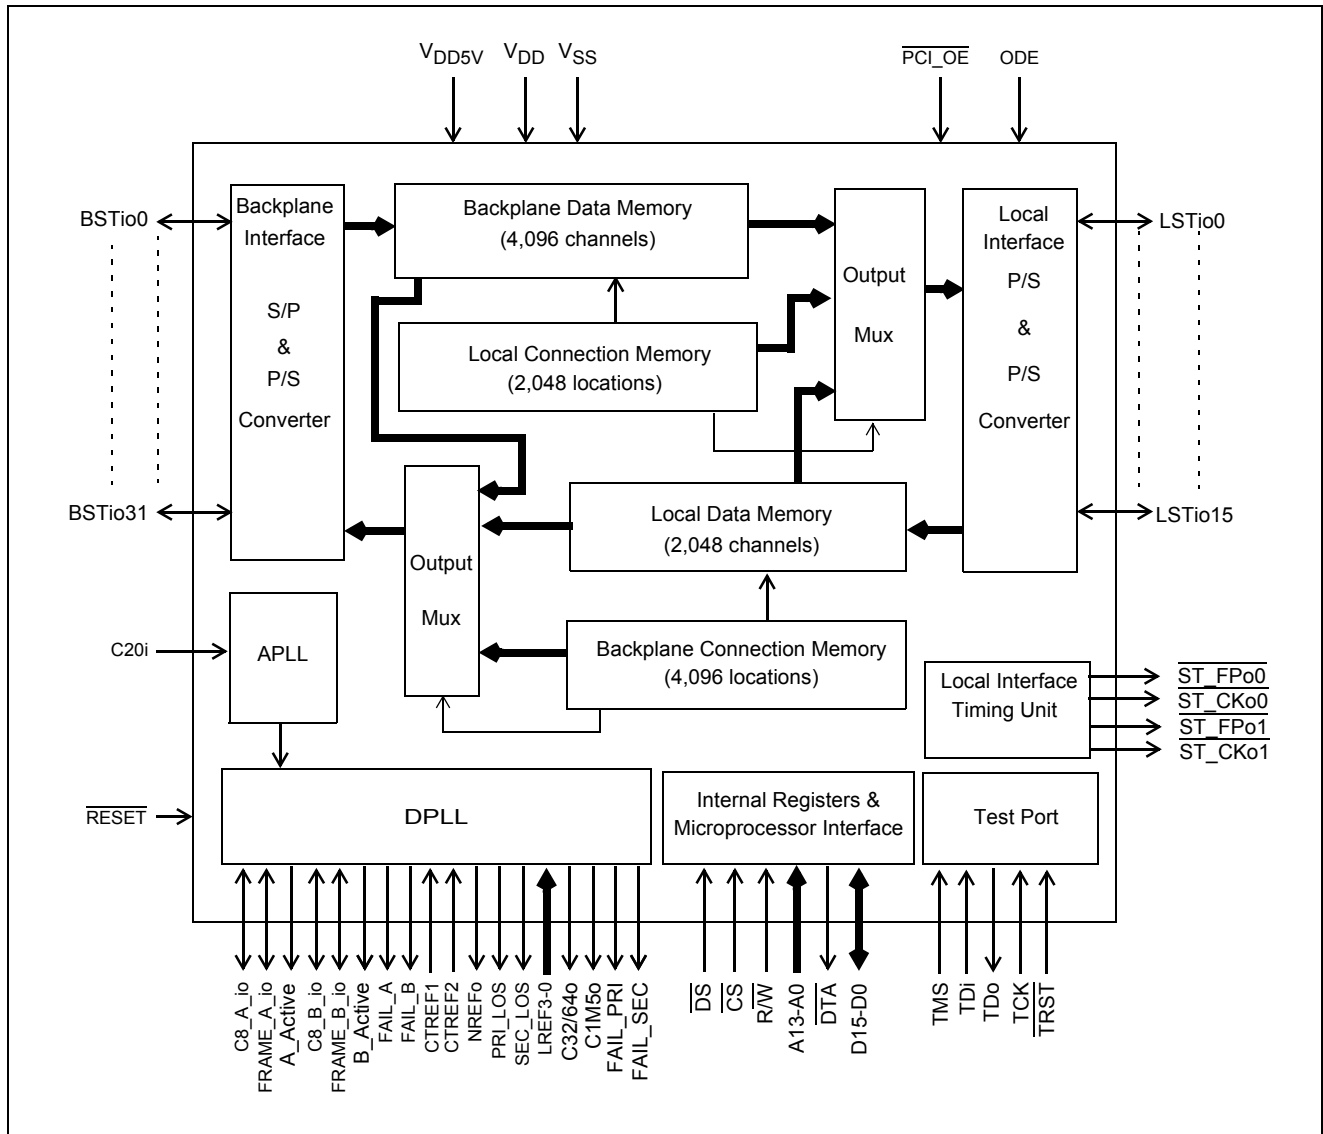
$V_{DD5V}$ $V_{DD}$ $V_{SS}$

$\overline{PCI\_OE}$ ODE

BSTio0

BSTio31

Backplane Interface

S/P & P/S Converter

Backplane Data Memory (4,096 channels)

Local Connection Memory (2,048 locations)

Output Mux

Local Interface P/S & P/S Converter

LSTio0

LSTio15

Output Mux

Local Data Memory (2,048 channels)

C20i

APLL

Backplane Connection Memory (4,096 locations)

Local Interface Timing Unit

$\overline{ST\_FPo0}$
$\overline{ST\_CKo0}$
$\overline{ST\_FPo1}$
$\overline{ST\_CKo1}$

$\overline{RESET}$

DPLL

Internal Registers & Microprocessor Interface

Test Port

C8_A_io FRAME_A_io A_Active C8_B_io FRAME_B_io B_Active FAIL_A FAIL_B CTREF1 CTREF2 NREFo PRI_LOS SEC_LOS LREF3-0 C32/64o C1M5o FAIL_PRI FAIL_SEC

$\overline{DS}$ $\overline{CS}$ R/$\overline{W}$ A13-A0 $\overline{DTA}$ D15-D0

TMS TDi TDo TCK $\overline{TRST}$